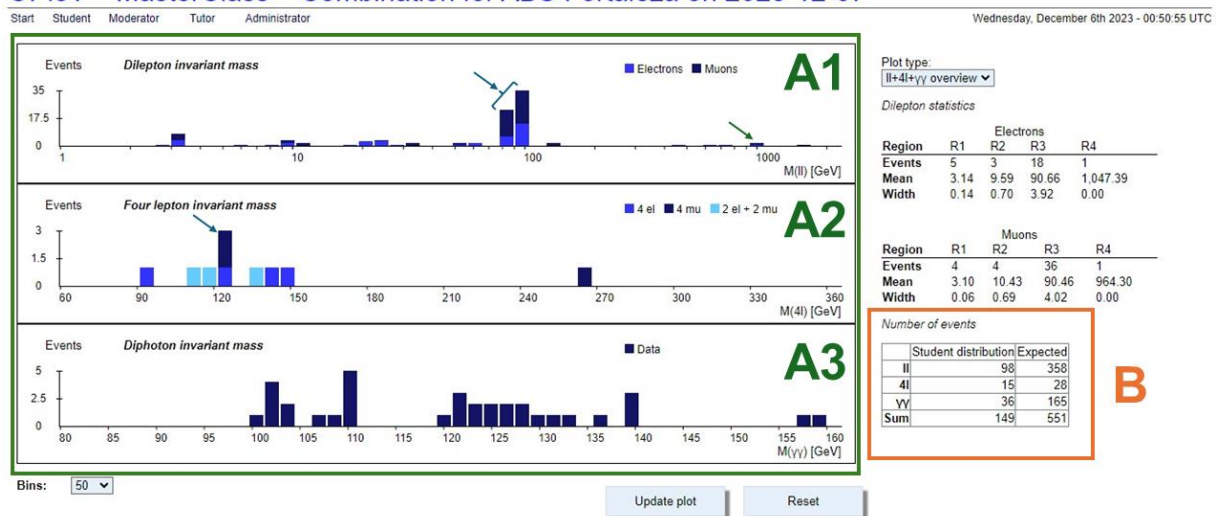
Start Student Moderator Tutor Administrator

Wednesday, December 6th 2023 - 00:50:55 UTC

A1

Events Dilepton invariant mass

Electrons Muons

35
17.5
0

1 10 100 1000

M(ll) [GeV]

A2

Events Four lepton invariant mass

4 el 4 mu 2 el + 2 mu

3
1.5
0

60 90 120 150 180 210 240 270 300 330 360

M(4l) [GeV]

A3

Events Diphoton invariant mass

Data

5
2.5
0

80 85 90 95 100 105 110 115 120 125 130 135 140 145 150 155 160

M(γγ) [GeV]

Bins: 50

Update plot Reset

Plot type:
ll+4l+γγ overview

Dilepton statistics

Electrons

| Region | R1 | R2 | R3 | R4 |
|---|---|---|---|---|
| Events | 5 | 3 | 18 | 1 |
| Mean | 3.14 | 9.59 | 90.66 | 1,047.39 |
| Width | 0.14 | 0.70 | 3.92 | 0.00 |

Muons

| Region | R1 | R2 | R3 | R4 |
|---|---|---|---|---|
| Events | 4 | 4 | 36 | 1 |
| Mean | 3.10 | 10.43 | 90.46 | 964.30 |
| Width | 0.06 | 0.69 | 4.02 | 0.00 |

Number of events

| | Student distribution | Expected |
|---|---|---|
| ll | 98 | 358 |
| 4l | 15 | 28 |
| γγ | 36 | 165 |
| Sum | 149 | 551 |

B